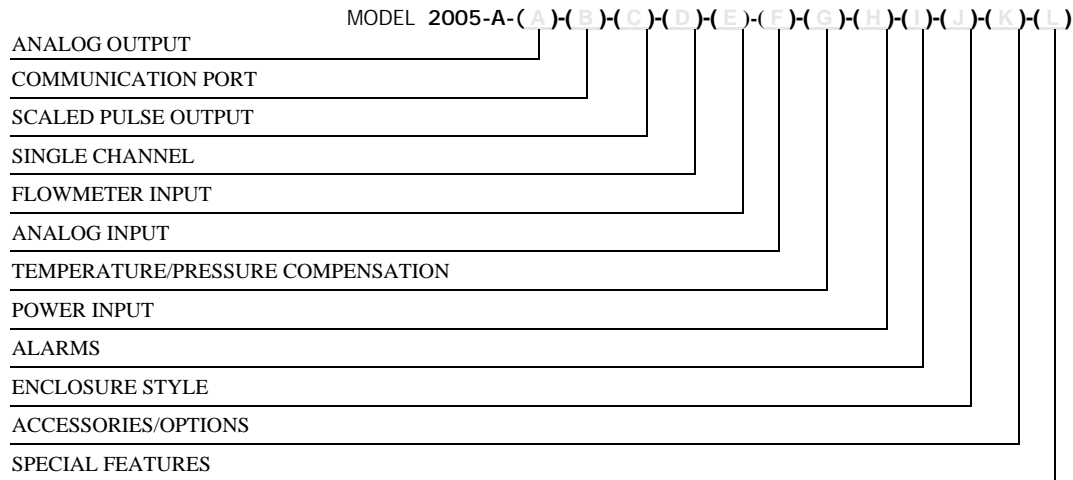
MODEL 2005-A-( A )-( B )-( C )-( D )-( E )-( F )-( G )-( H )-( I )-( J )-( K )-( L )

ANALOG OUTPUT
COMMUNICATION PORT
SCALED PULSE OUTPUT
SINGLE CHANNEL
FLOWMETER INPUT
ANALOG INPUT
TEMPERATURE/PRESSURE COMPENSATION
POWER INPUT
ALARMS
ENCLOSURE STYLE
ACCESSORIES/OPTIONS
SPECIAL FEATURES